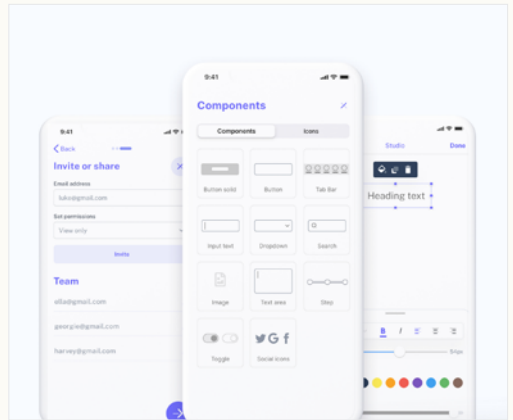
9:41

< Back

Invite or share

Email address

luke@gmail.com

Set permissions

View only

Invite

Team

ella@gmail.com

georgie@gmail.com

harvey@gmail.com

9:41

Components

Components

Icons

Button solid

Button

Tab Bar

Input text

Dropdown

Search

Image

Text area

Step

Toggle

Social icons

Studio

Done

Heading text

B

I

8dp